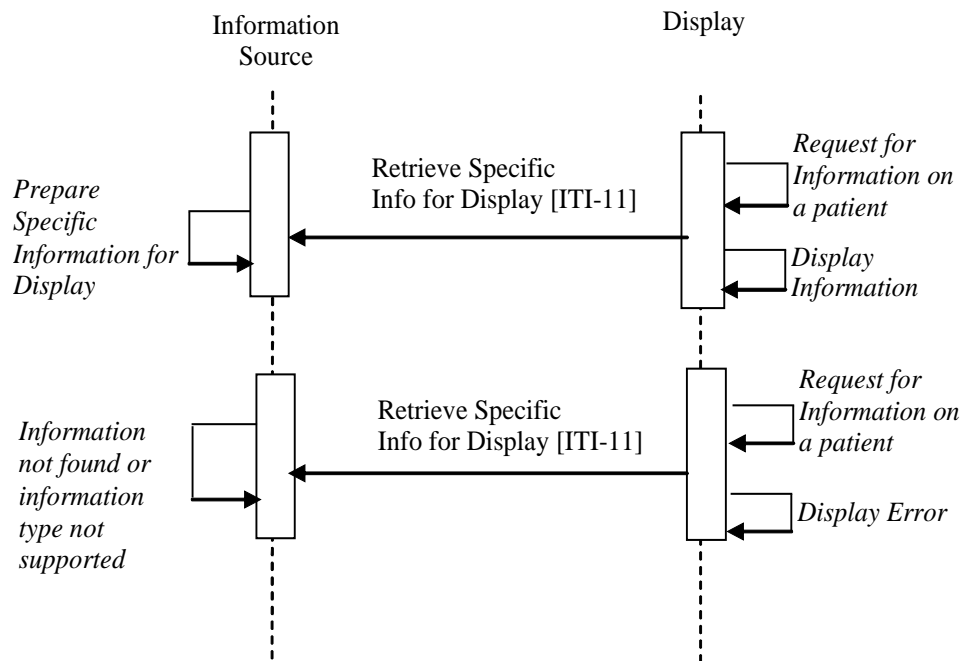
Information Source

Display

Request for Information on a patient

Retrieve Specific Info for Display [ITI-11]

Prepare Specific Information for Display

Display Information

Request for Information on a patient

Retrieve Specific Info for Display [ITI-11]

Information not found or information type not supported

Display Error